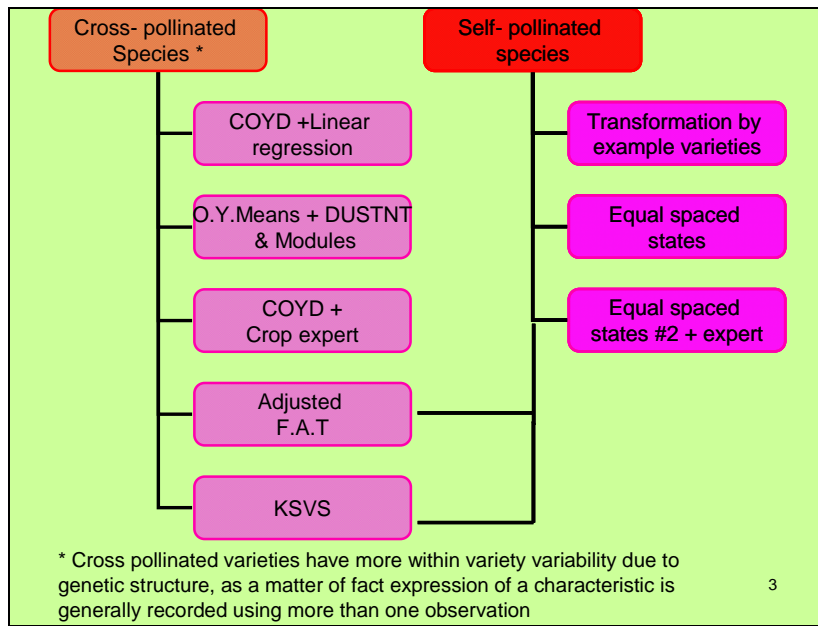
Cross- pollinated Species *

Self- pollinated species

COYD +Linear regression

O.Y.Means + DUSTNT & Modules

COYD + Crop expert

Adjusted F.A.T

KSVS

Transformation by example varieties

Equal spaced states

Equal spaced states #2 + expert

* Cross pollinated varieties have more within variety variability due to genetic structure, as a matter of fact expression of a characteristic is generally recorded using more than one observation

3